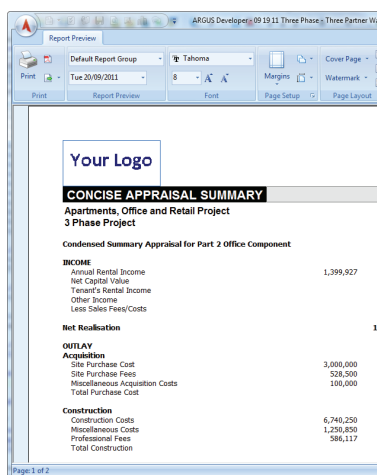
ARGUS Developer - 09 19 11 Three Phase - Three Partner W

Report Preview

Print

Default Report Group

Tue 20/09/2011

Report Preview

Tahoma

8

Font

Margins

Page Setup

Cover Page

Watermark

Page Layout

Your Logo

CONCISE APPRAISAL SUMMARY

Apartments, Office and Retail Project
3 Phase Project

Condensed Summary Appraisal for Part 2 Office Component

INCOME
Annual Rental Income 1,399,927
Net Capital Value
Tenant's Rental Income
Other Income
Less Sales Fees/Costs

Net Realisation 1

OUTLAY
Acquisition
Site Purchase Cost 3,000,000
Site Purchase Fees 528,500
Miscellaneous Acquisition Costs 100,000
Total Purchase Cost

Construction
Construction Costs 6,740,250
Miscellaneous Costs 1,250,850
Professional Fees 586,117
Total Construction

Page: 1 of 2